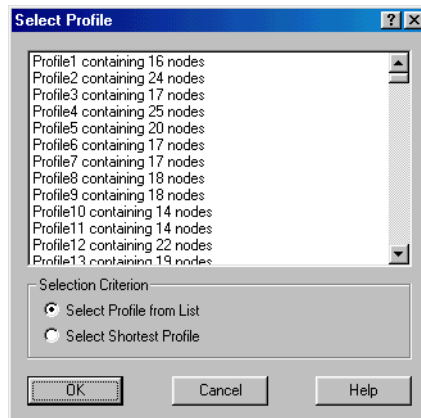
Select Profile

?

Profile1 containing 16 nodes
Profile2 containing 24 nodes
Profile3 containing 17 nodes
Profile4 containing 25 nodes
Profile5 containing 20 nodes
Profile6 containing 17 nodes
Profile7 containing 17 nodes
Profile8 containing 18 nodes
Profile9 containing 18 nodes
Profile10 containing 14 nodes
Profile11 containing 14 nodes
Profile12 containing 22 nodes
Profile13 containing 19 nodes

Selection Criterion
Select Profile from List
Select Shortest Profile

OK
Cancel
Help